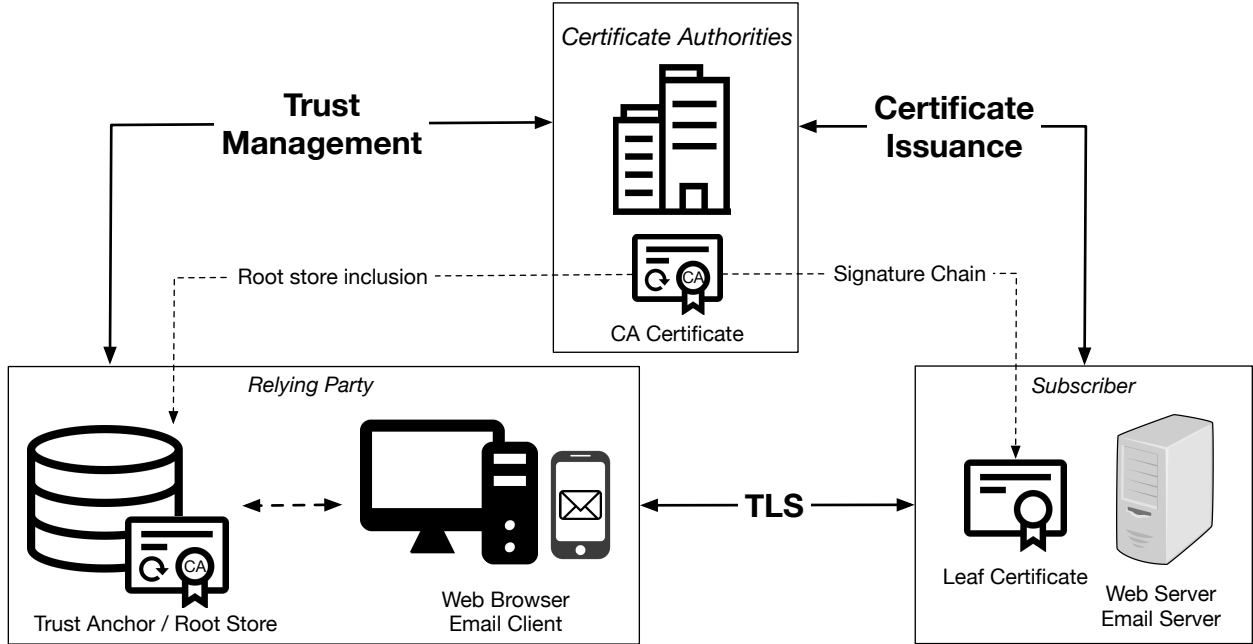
Certificate Authorities

Trust Management

Certificate Issuance

CA

Root store inclusion

Signature Chain

CA Certificate

Relying Party

Subscriber

CA

TLS

Trust Anchor / Root Store

Web Browser
Email Client

Leaf Certificate

Web Server
Email Server